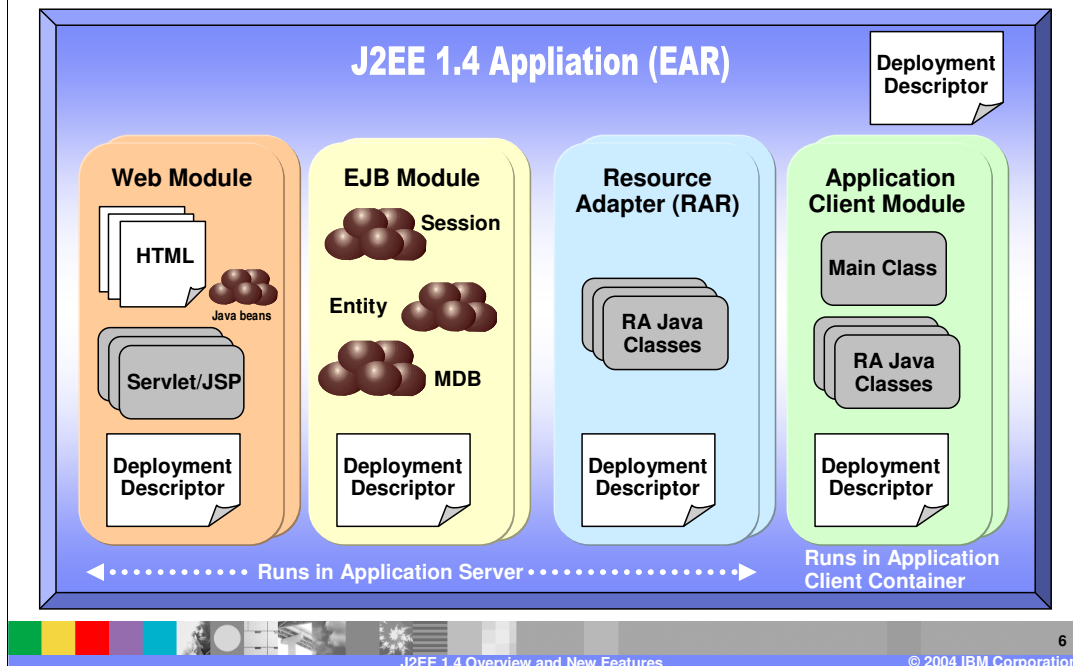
J2EE 1.4 Appliation (EAR)

Deployment Descriptor

Web Module

HTML

Java beans

Servlet/JSP

Deployment Descriptor

EJB Module

Session

Entity

MDB

Deployment Descriptor

Resource Adapter (RAR)

RA Java Classes

Deployment Descriptor

Application Client Module

Main Class

RA Java Classes

Deployment Descriptor

Runs in Application Server

Runs in Application Client Container

6

J2EE 1.4 Overview and New Features

© 2004 IBM Corporation